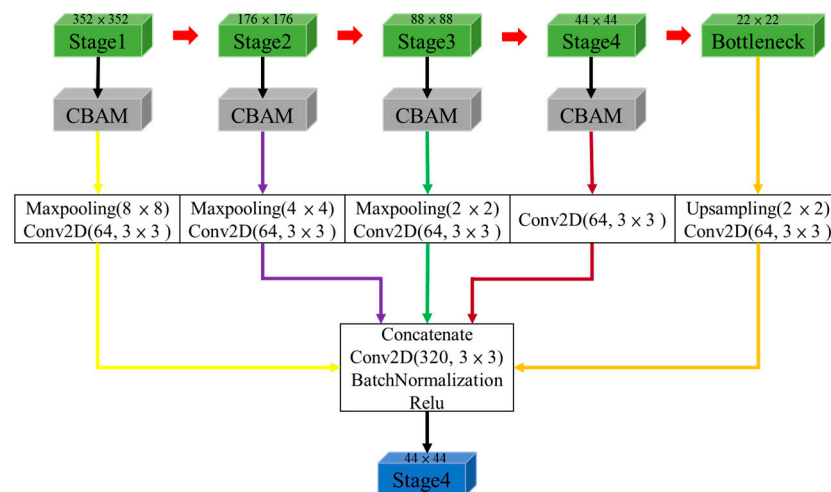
$352 \times 352$
Stage1

$176 \times 176$
Stage2

$88 \times 88$
Stage3

$44 \times 44$
Stage4

$22 \times 22$
Bottleneck

CBAM

CBAM

CBAM

CBAM

Maxpooling($8 \times 8$)
Conv2D(64, $3 \times 3$ )

Maxpooling($4 \times 4$)
Conv2D(64, $3 \times 3$ )

Maxpooling($2 \times 2$)
Conv2D(64, $3 \times 3$ )

Conv2D(64, $3 \times 3$ )

Upsampling($2 \times 2$)
Conv2D(64, $3 \times 3$ )

Concatenate
Conv2D(320, $3 \times 3$)
BatchNormalization
Relu

$44 \times 44$
Stage4